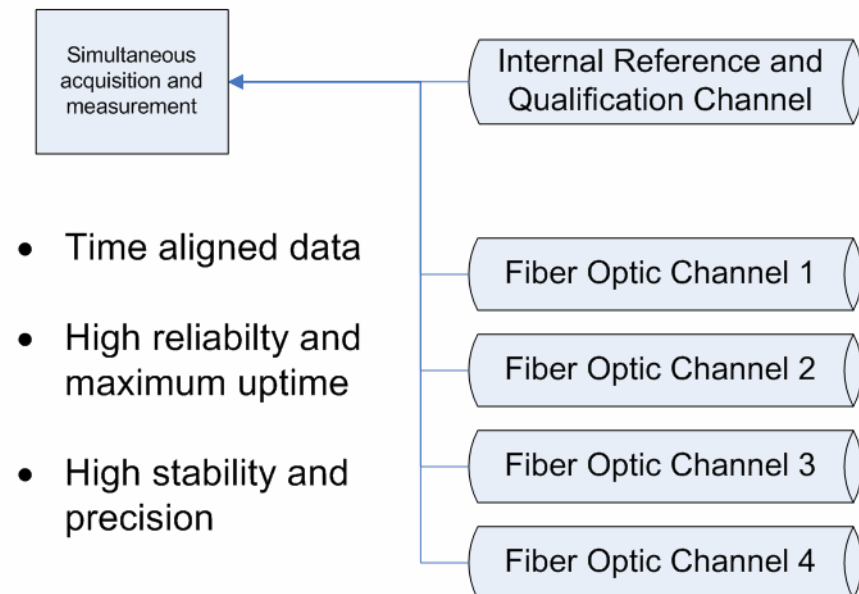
Simultaneous acquisition and measurement

Internal Reference and Qualification Channel

- Time aligned data
- High reliabilty and maximum uptime
- High stability and precision

Fiber Optic Channel 1

Fiber Optic Channel 2

Fiber Optic Channel 3

Fiber Optic Channel 4